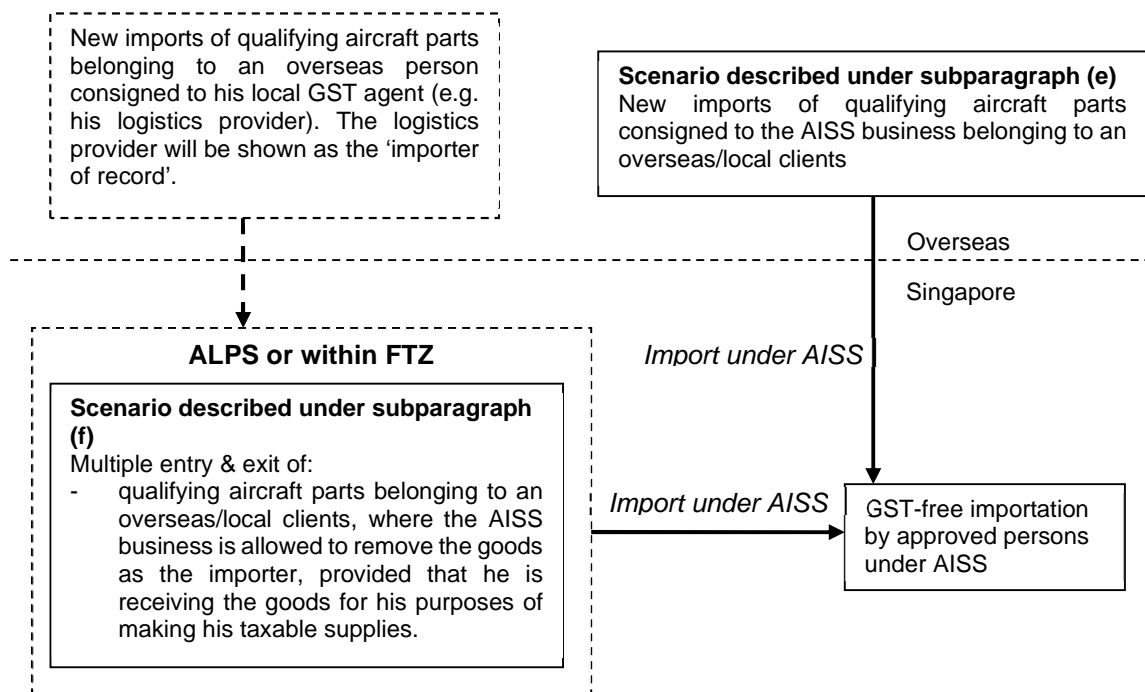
New imports of qualifying aircraft parts belonging to an overseas person consigned to his local GST agent (e.g. his logistics provider). The logistics provider will be shown as the 'importer of record'.

**Scenario described under subparagraph (e)**
New imports of qualifying aircraft parts consigned to the AISS business belonging to an overseas/local clients

Overseas

Singapore

**ALPS or within FTZ**

**Scenario described under subparagraph (f)**
Multiple entry & exit of:
- qualifying aircraft parts belonging to an overseas/local clients, where the AISS business is allowed to remove the goods as the importer, provided that he is receiving the goods for his purposes of making his taxable supplies.

*Import under AISS*

*Import under AISS*

GST-free importation by approved persons under AISS